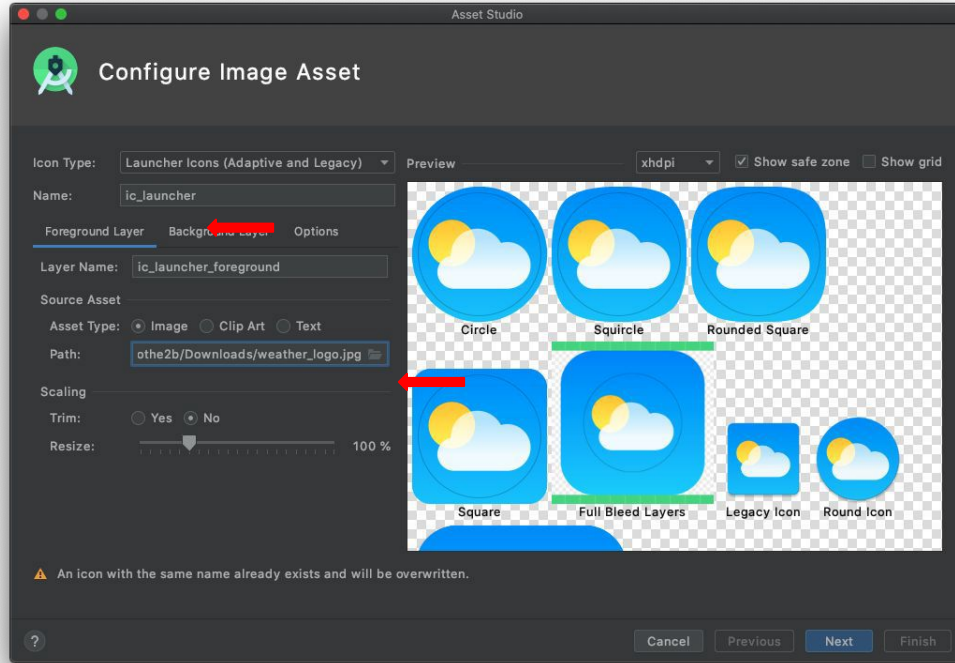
Asset Studio

Configure Image Asset

Icon Type: Launcher Icons (Adaptive and Legacy)

Name: ic_launcher

Foreground Layer Background Layer Options

Layer Name: ic_launcher_foreground

Source Asset

Asset Type: Image Clip Art Text

Path: othe2b/Downloads/weather_logo.jpg

Scaling

Trim: Yes No

Resize: 100 %

Preview xhdpi Show safe zone Show grid

Circle Squircle Rounded Square

Square Full Bleed Layers Legacy Icon Round Icon

An icon with the same name already exists and will be overwritten.

?

Cancel Previous Next Finish